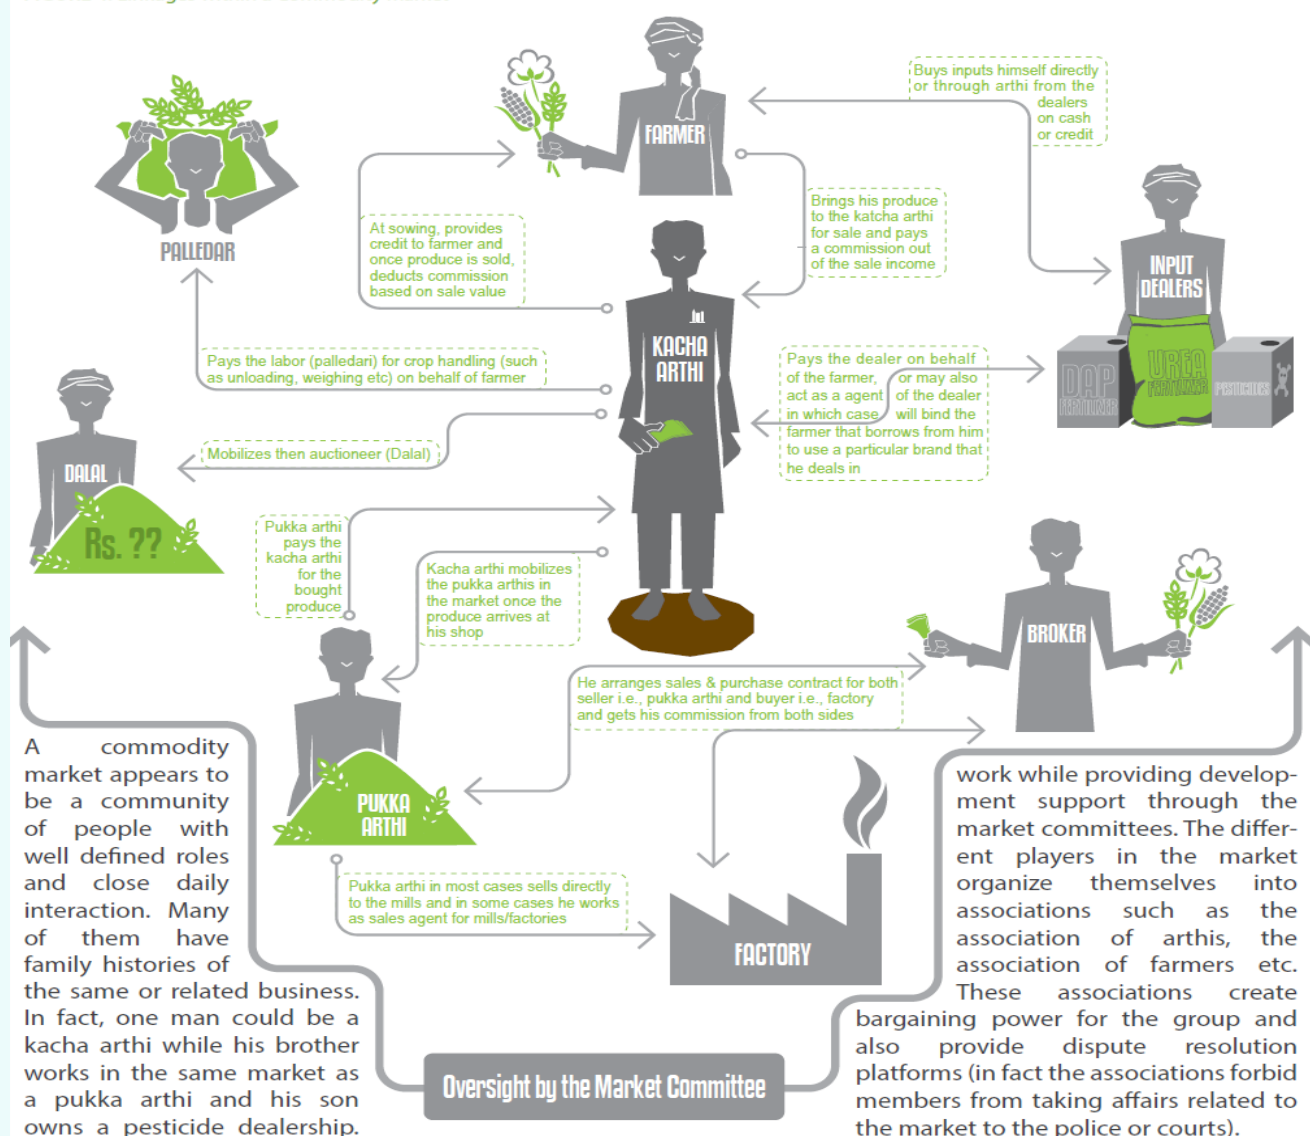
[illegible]

FARMER

Buys inputs himself directly or through arthi from the dealers on cash or credit

PALLEDAR

At sowing, provides credit to farmer and once produce is sold, deducts commission based on sale value

Brings his produce to the katcha arthi for sale and pays a commission out of the sale income

INPUT DEALERS

DAP FERTILIZER

UREA FERTILIZER

PESTICIDES

KACHA ARTHI

Pays the labor (palledari) for crop handling (such as unloading, weighing etc) on behalf of farmer

Pays the dealer on behalf of the farmer, or may also act as a agent of the dealer in which case will bind the farmer that borrows from him to use a particular brand that he deals in

Mobilizes then auctioneer (Dalal)

DALAL

Rs. ??

Pukka arthi pays the kacha arthi for the bought produce

Kacha arthi mobilizes the pukka arthis in the market once the produce arrives at his shop

BROKER

He arranges sales & purchase contract for both seller i.e., pukka arthi and buyer i.e., factory and gets his commission from both sides

PUKKA ARTHI

Pukka arthi in most cases sells directly to the mills and in some cases he works as sales agent for mills/factories

FACTORY

A commodity market appears to be a community of people with well defined roles and close daily interaction. Many of them have family histories of the same or related business. In fact, one man could be a kacha arthi while his brother works in the same market as a pukka arthi and his son owns a pesticide dealership.

Oversight by the Market Committee

work while providing development support through the market committees. The different players in the market organize themselves into associations such as the association of arthis, the association of farmers etc. These associations create bargaining power for the group and also provide dispute resolution platforms (in fact the associations forbid members from taking affairs related to the market to the police or courts).